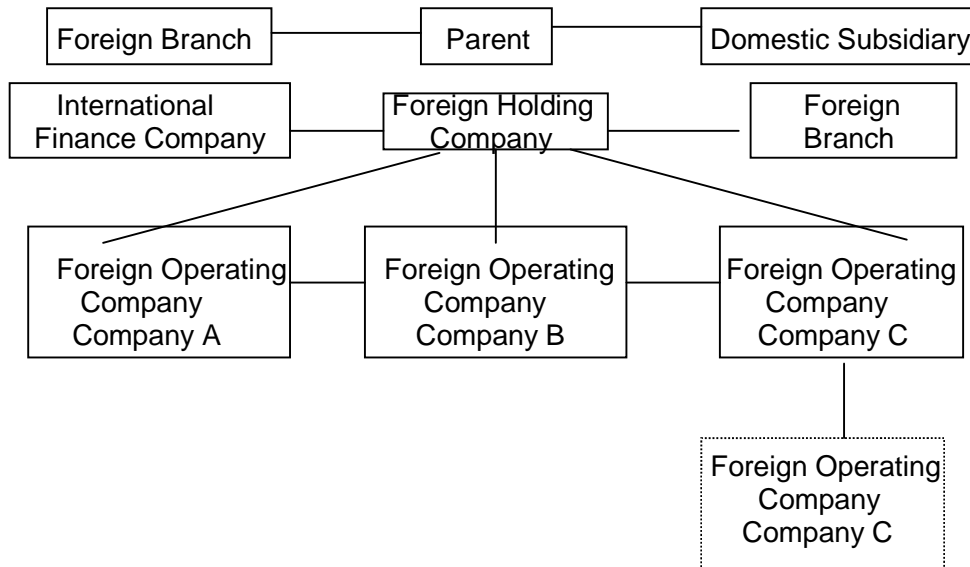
Foreign Branch

Parent

Domestic Subsidiary

International Finance Company

Foreign Holding Company

Foreign Branch

Foreign Operating Company Company A

Foreign Operating Company Company B

Foreign Operating Company Company C

Foreign Operating Company Company C